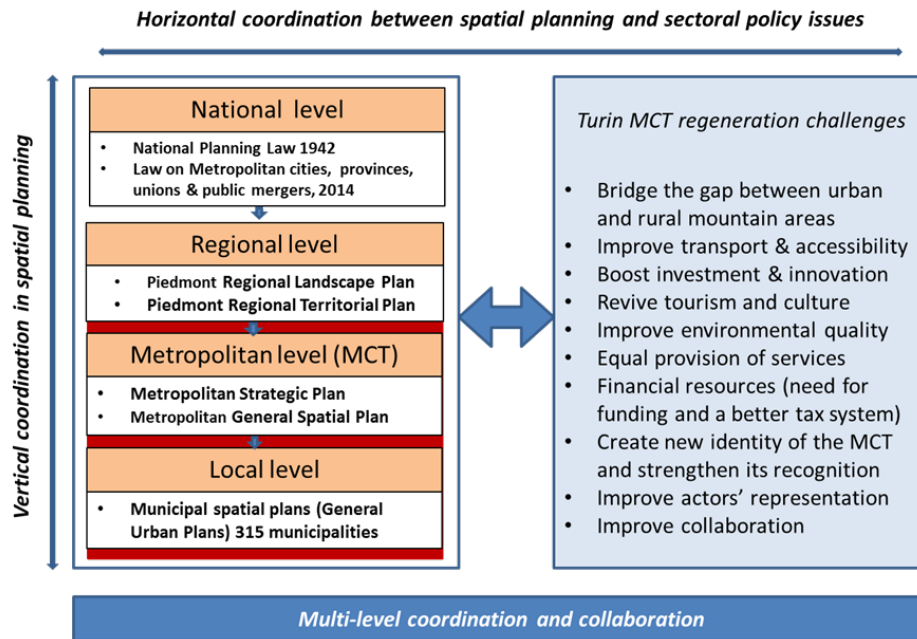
Horizontal coordination between spatial planning and sectoral policy issues

Vertical coordination in spatial planning

National level

- National Planning Law 1942
- Law on Metropolitan cities, provinces, unions & public mergers, 2014

Regional level

- Piedmont Regional Landscape Plan
- Piedmont Regional Territorial Plan

Metropolitan level (MCT)

- Metropolitan Strategic Plan
- Metropolitan General Spatial Plan

Local level

- Municipal spatial plans (General Urban Plans) 315 municipalities

Turin MCT regeneration challenges

- Bridge the gap between urban and rural mountain areas
- Improve transport & accessibility
- Boost investment & innovation
- Revive tourism and culture
- Improve environmental quality
- Equal provision of services
- Financial resources (need for funding and a better tax system)
- Create new identity of the MCT and strengthen its recognition
- Improve actors' representation
- Improve collaboration

Multi-level coordination and collaboration